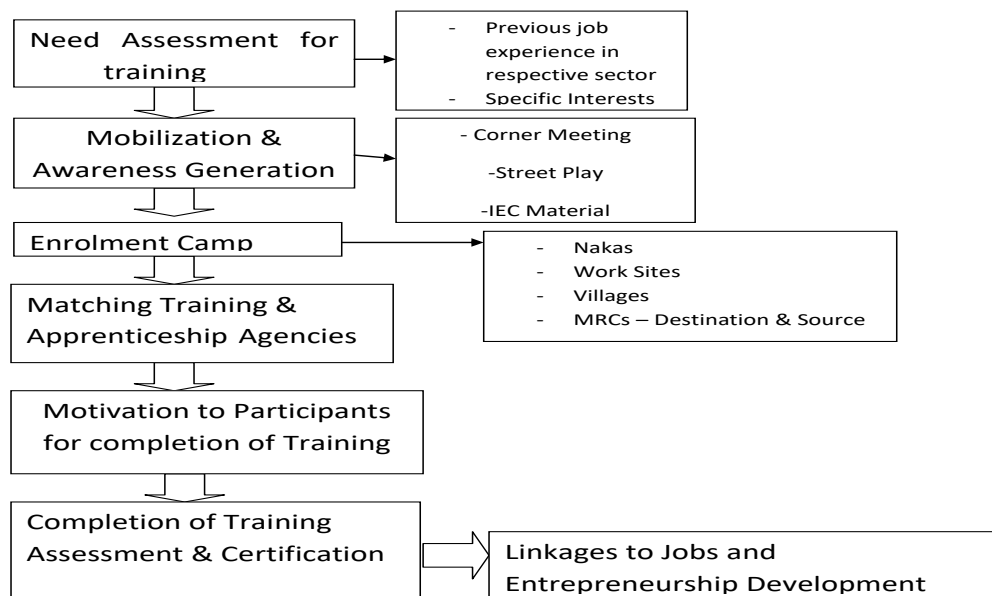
Need Assessment for training

- Previous job experience in respective sector
- Specific Interests

Mobilization & Awareness Generation

- Corner Meeting
-Street Play
-IEC Material

Enrolment Camp

- Nakas
- Work Sites
- Villages
- MRCs – Destination & Source

Matching Training & Apprenticeship Agencies

Motivation to Participants for completion of Training

Completion of Training Assessment & Certification

Linkages to Jobs and Entrepreneurship Development